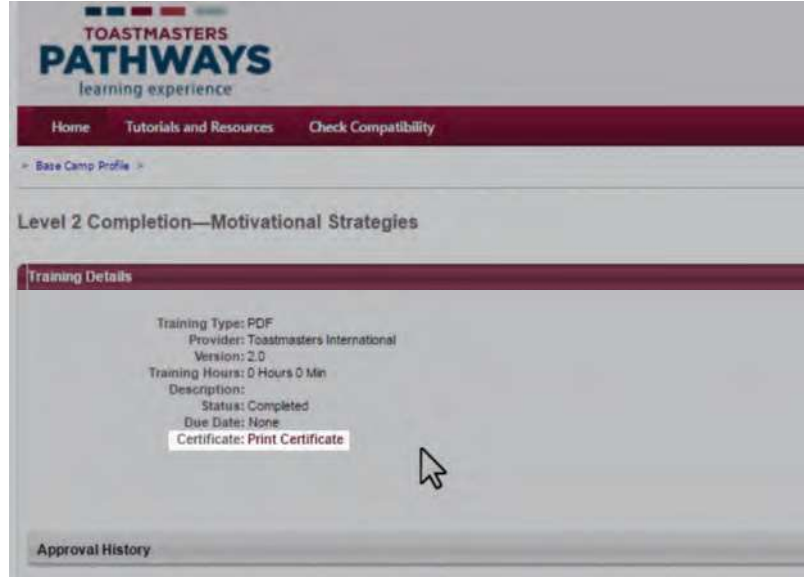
TOASTMASTERS
PATHWAYS
learning experience

Home Tutorials and Resources Check Compatibility

« Base Camp Profile »

Level 2 Completion—Motivational Strategies

Training Details

Training Type: PDF
Provider: Toastmasters International
Version: 2.0
Training Hours: 0 Hours 0 Min
Description:
Status: Completed
Due Date: None
Certificate: Print Certificate

Approval History